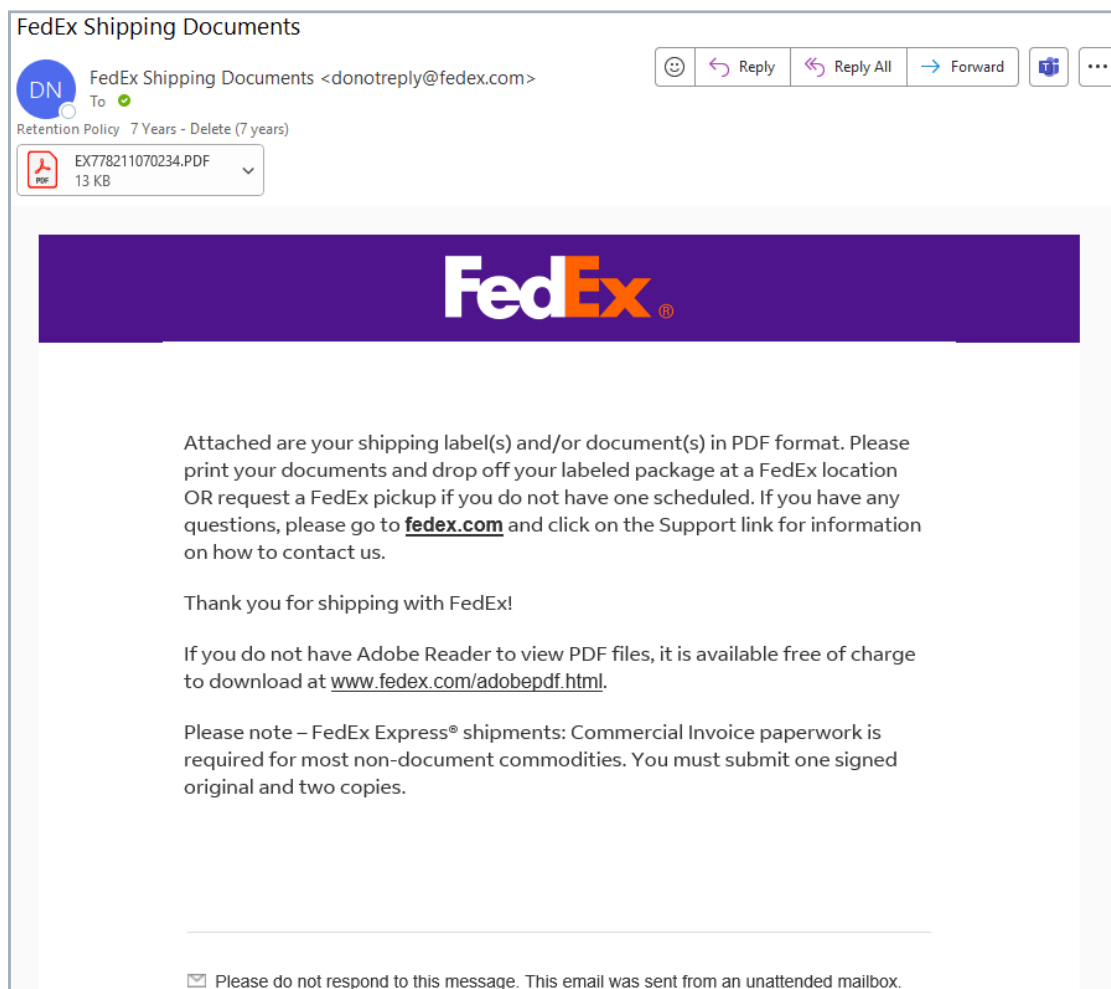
FedEx Shipping Documents

DN FedEx Shipping Documents <donotreply@fedex.com>
To

Reply Reply All Forward ...

Retention Policy 7 Years - Delete (7 years)

EX778211070234.PDF
13 KB

FedEx®

Attached are your shipping label(s) and/or document(s) in PDF format. Please print your documents and drop off your labeled package at a FedEx location OR request a FedEx pickup if you do not have one scheduled. If you have any questions, please go to fedex.com and click on the Support link for information on how to contact us.

Thank you for shipping with FedEx!

If you do not have Adobe Reader to view PDF files, it is available free of charge to download at www.fedex.com/adobepdf.html.

Please note – FedEx Express® shipments: Commercial Invoice paperwork is required for most non-document commodities. You must submit one signed original and two copies.

Please do not respond to this message. This email was sent from an unattended mailbox.